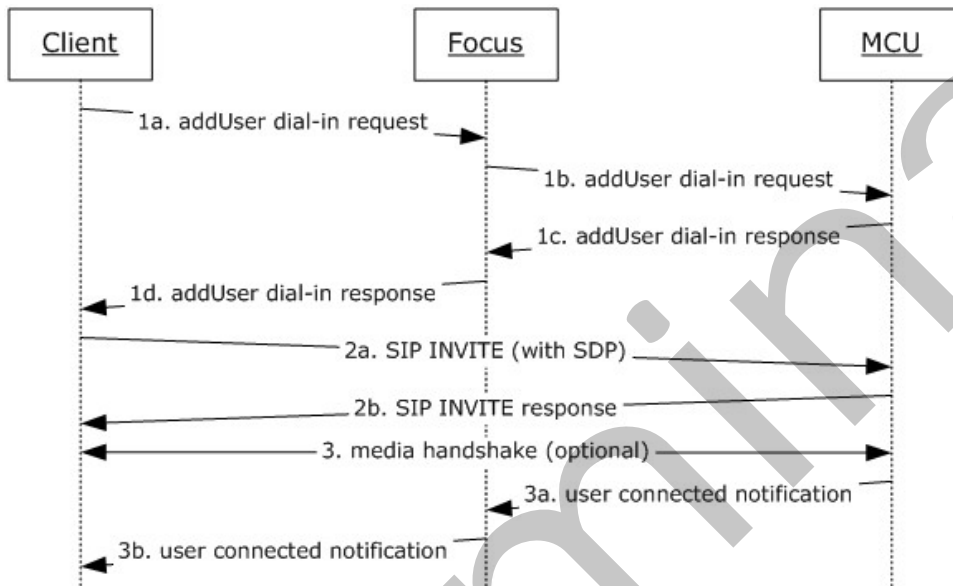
Client

Focus

MCU

1a. addUser dial-in request

1b. addUser dial-in request

1c. addUser dial-in response

1d. addUser dial-in response

2a. SIP INVITE (with SDP)

2b. SIP INVITE response

3. media handshake (optional)

3a. user connected notification

3b. user connected notification